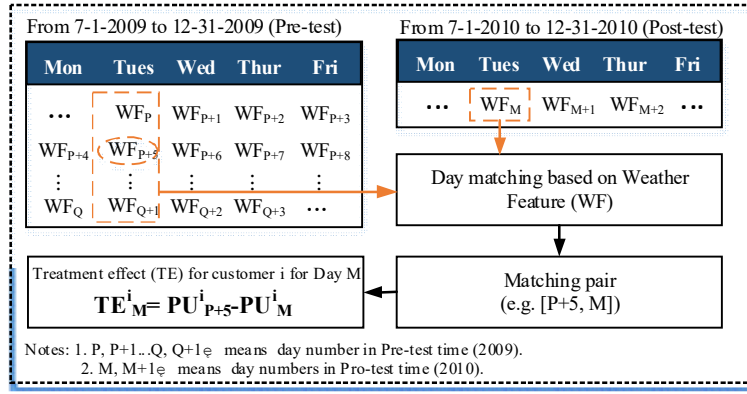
From 7-1-2009 to 12-31-2009 (Pre-test)

| Mon | Tues | Wed | Thur | Fri |
|---|---|---|---|---|
| … | $WF_P$ | $WF_{P+1}$ | $WF_{P+2}$ | $WF_{P+3}$ |
| $WF_{P+4}$ | $WF_{P+5}$ | $WF_{P+6}$ | $WF_{P+7}$ | $WF_{P+8}$ |
| ⋮ | ⋮ | ⋮ | ⋮ | ⋮ |
| $WF_Q$ | $WF_{Q+1}$ | $WF_{Q+2}$ | $WF_{Q+3}$ | … |

From 7-1-2010 to 12-31-2010 (Post-test)

| Mon | Tues | Wed | Thur | Fri |
|---|---|---|---|---|
| … | $WF_M$ | $WF_{M+1}$ | $WF_{M+2}$ | … |

Day matching based on Weather Feature (WF)

Matching pair (e.g. [P+5, M])

Treatment effect (TE) for customer i for Day M

$TE^i_M = PU^i_{P+5} - PU^i_M$

Notes: 1. P, P+1...Q, Q+1ę means day number in Pre-test time (2009).
2. M, M+1ę means day numbers in Pro-test time (2010).